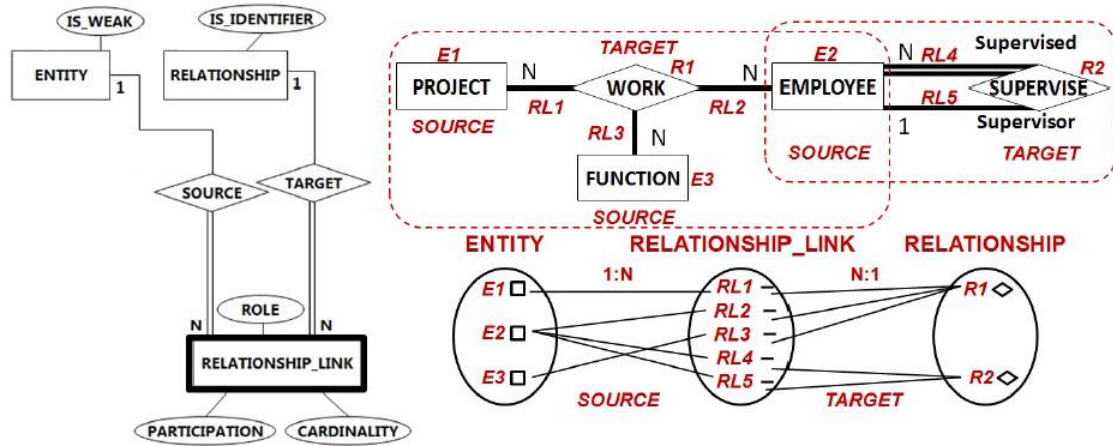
IS_WEAK
IS_IDENTIFIER
ENTITY
1
RELATIONSHIP
1
SOURCE
TARGET
ROLE
N
N
RELATIONSHIP_LINK
PARTICIPATION
CARDINALITY

E1
TARGET
R1
E2
N
RL4
Supervised
R2
PROJECT
N
WORK
N
EMPLOYEE
SUPERVISE
RL1
RL2
RL5
SOURCE
RL3
N
1
Supervisor
SOURCE
TARGET
FUNCTION
E3
SOURCE

ENTITY
RELATIONSHIP_LINK
RELATIONSHIP
1:N
N:1
E1
RL1
R1
RL2
E2
RL3
RL4
E3
RL5
R2
SOURCE
TARGET